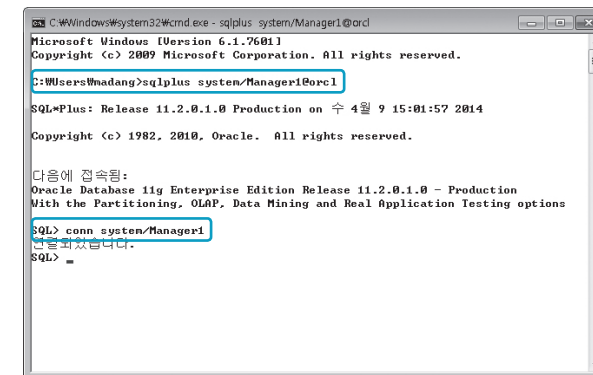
C:\Windows\system32\cmd.exe - sqlplus system/Manager1@orcl

Microsoft Windows [Version 6.1.7601]
Copyright (c) 2009 Microsoft Corporation. All rights reserved.

C:\Users\madang>sqlplus system/Manager1@orcl

SQL*Plus: Release 11.2.0.1.0 Production on 수 4월 9 15:01:57 2014

Copyright (c) 1982, 2010, Oracle. All rights reserved.

다음에 접속됨:
Oracle Database 11g Enterprise Edition Release 11.2.0.1.0 - Production
With the Partitioning, OLAP, Data Mining and Real Application Testing options

SQL> conn system/Manager1
연결되었습니다.
SQL> _